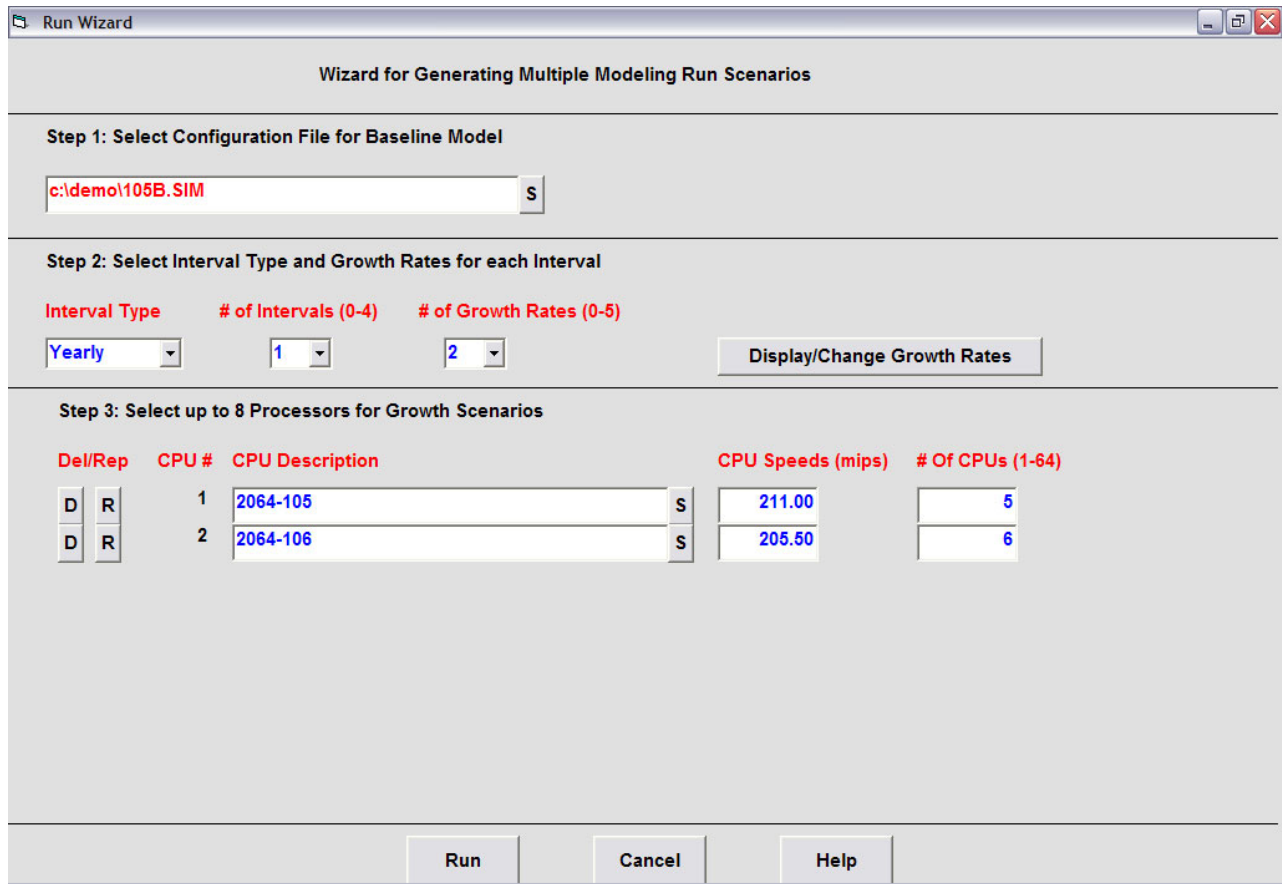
Run Wizard

Wizard for Generating Multiple Modeling Run Scenarios

Step 1: Select Configuration File for Baseline Model

c:\demo\105B.SIM S

Step 2: Select Interval Type and Growth Rates for each Interval

Interval Type # of Intervals (0-4) # of Growth Rates (0-5)

Yearly 1 2 Display/Change Growth Rates

Step 3: Select up to 8 Processors for Growth Scenarios

| Del/Rep | CPU # | CPU Description | CPU Speeds (mips) | # Of CPUs (1-64) |
|---|---|---|---|---|
| D R | 1 | 2064-105 S | 211.00 | 5 |
| D R | 2 | 2064-106 S | 205.50 | 6 |

Run Cancel Help